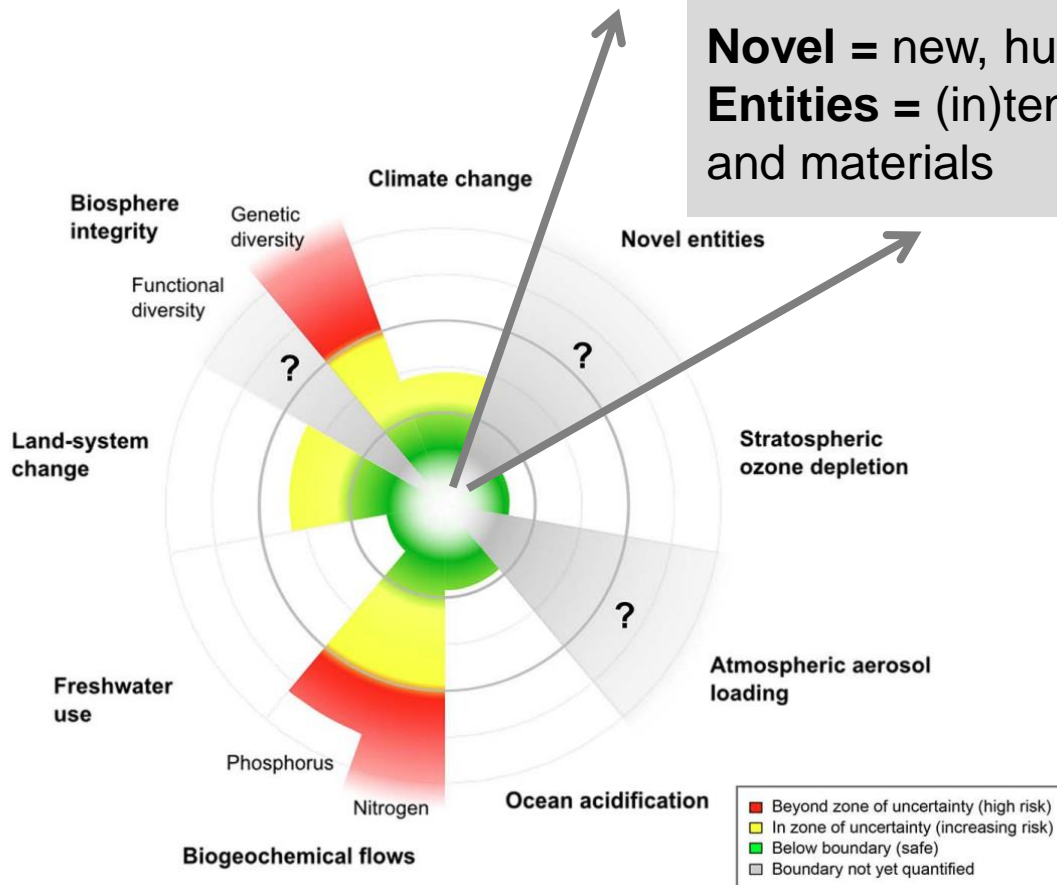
**Novel =** new, hu
**Entities =** (in)ter
and materials

Climate change

Biosphere integrity

Genetic diversity

Functional diversity

Novel entities

?

?

Land-system change

Stratospheric ozone depletion

?

Atmospheric aerosol loading

Freshwater use

Phosphorus

Nitrogen

Ocean acidification

Biogeochemical flows

Beyond zone of uncertainty (high risk)
In zone of uncertainty (increasing risk)
Below boundary (safe)
Boundary not yet quantified